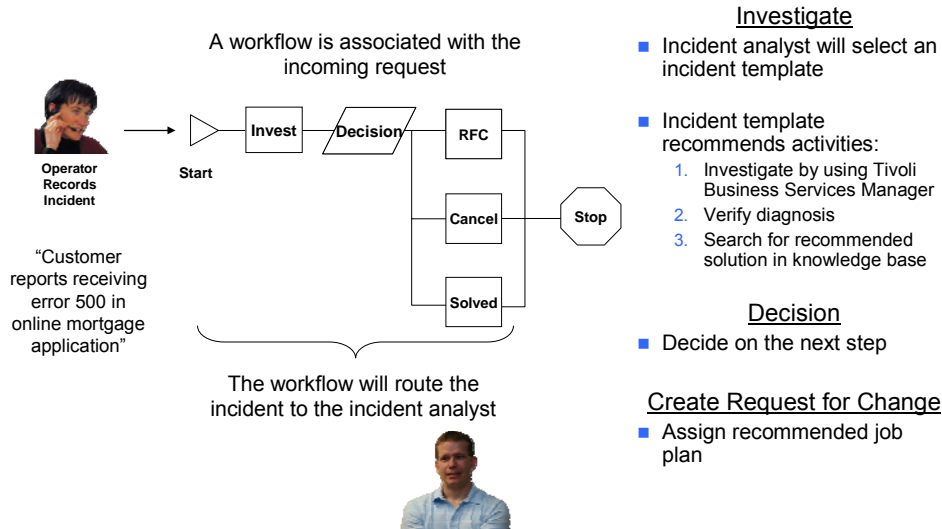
A workflow is associated with the incoming request

Operator Records Incident

Start

Invest

Decision

RFC

Cancel

Solved

Stop

“Customer reports receiving error 500 in online mortgage application”

The workflow will route the incident to the incident analyst

Investigate

- Incident analyst will select an incident template

- Incident template recommends activities:
  1. Investigate by using Tivoli Business Services Manager
  2. Verify diagnosis
  3. Search for recommended solution in knowledge base

Decision

- Decide on the next step

Create Request for Change

- Assign recommended job plan